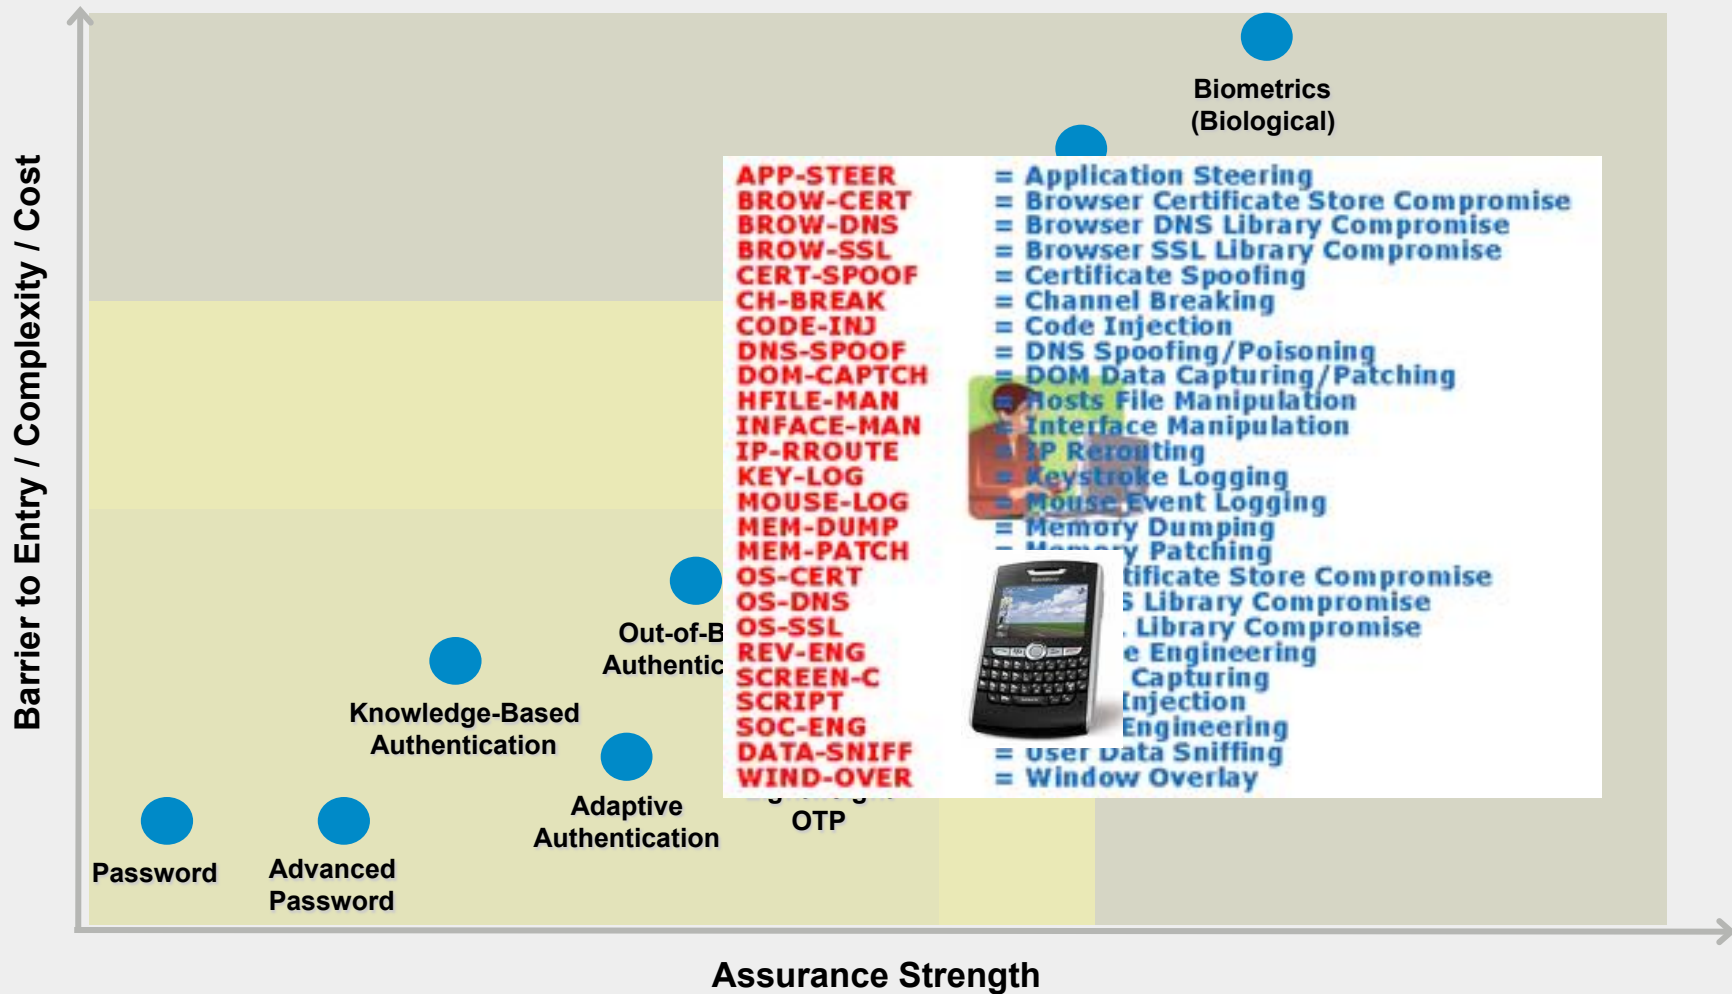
Barrier to Entry / Complexity / Cost

Biometrics (Biological)

| | |
|---|---|
| APP-STEER | = Application Steering |
| BROW-CERT | = Browser Certificate Store Compromise |
| BROW-DNS | = Browser DNS Library Compromise |
| BROW-SSL | = Browser SSL Library Compromise |
| CERT-SPOOF | = Certificate Spoofing |
| CH-BREAK | = Channel Breaking |
| CODE-INJ | = Code Injection |
| DNS-SPOOF | = DNS Spoofing/Poisoning |
| DOM-CAPTCH | = DOM Data Capturing/Patching |
| HFILE-MAN | = Hosts File Manipulation |
| INFACE-MAN | = Interface Manipulation |
| IP-RROUTE | = IP Rerouting |
| KEY-LOG | = Keystroke Logging |
| MOUSE-LOG | = Mouse Event Logging |
| MEM-DUMP | = Memory Dumping |
| MEM-PATCH | = Memory Patching |
| OS-CERT | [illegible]tificate Store Compromise |
| OS-DNS | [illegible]S Library Compromise |
| OS-SSL | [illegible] Library Compromise |
| REV-ENG | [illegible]e Engineering |
| SCREEN-C | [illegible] Capturing |
| SCRIPT | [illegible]Injection |
| SOC-ENG | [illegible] Engineering |
| DATA-SNIFF | = User Data Sniffing |
| WIND-OVER | = Window Overlay |

Out-of-B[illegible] Authentic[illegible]

Knowledge-Based Authentication

Adaptive Authentication

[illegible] OTP

Password

Advanced Password

Assurance Strength